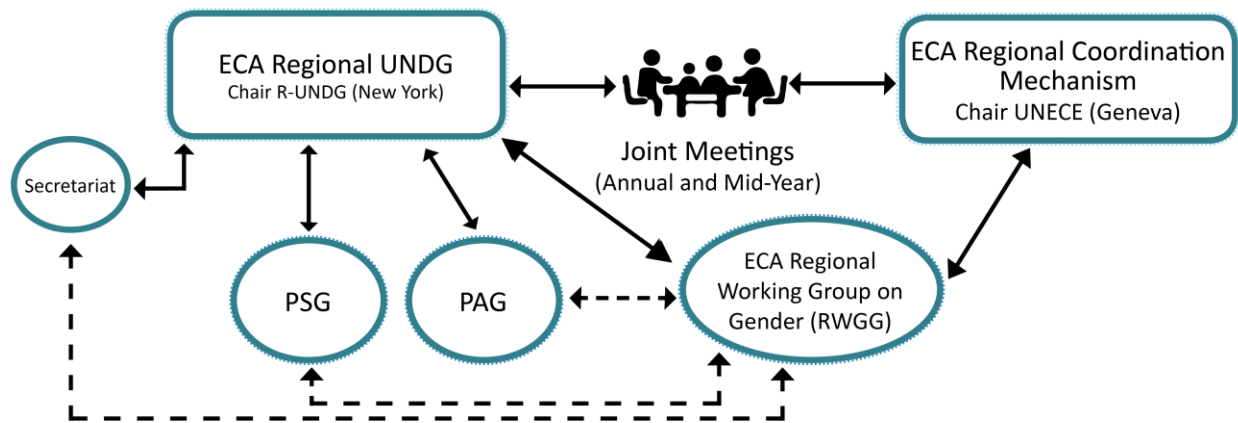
ECA Regional UNDG
Chair R-UNDG (New York)

ECA Regional Coordination Mechanism
Chair UNECE (Geneva)

Joint Meetings
(Annual and Mid-Year)

Secretariat

PSG

PAG

ECA Regional Working Group on Gender (RWGG)